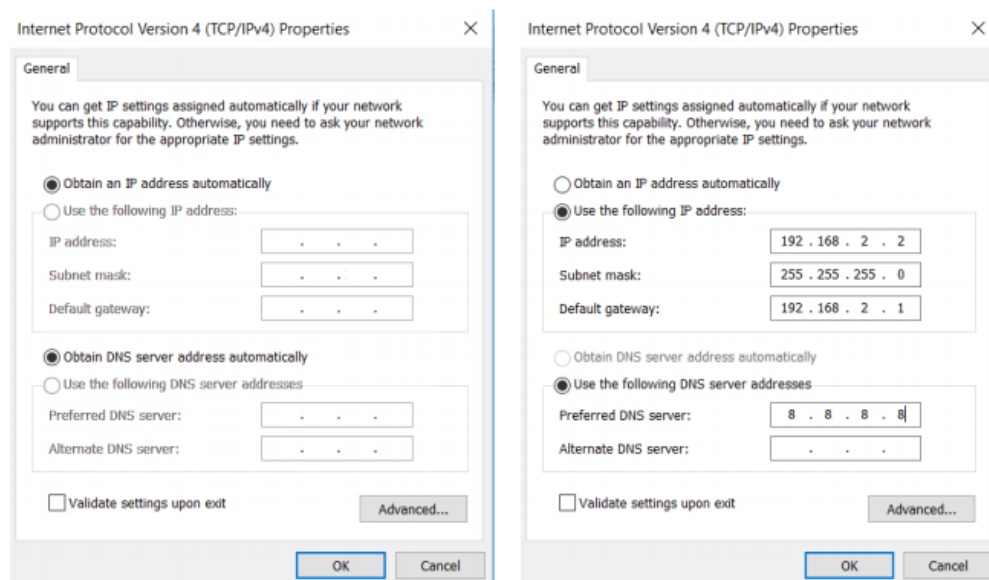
Internet Protocol Version 4 (TCP/IPv4) Properties ✕

General

You can get IP settings assigned automatically if your network supports this capability. Otherwise, you need to ask your network administrator for the appropriate IP settings.

Obtain an IP address automatically

Use the following IP address:

IP address: . . .

Subnet mask: . . .

Default gateway: . . .

Obtain DNS server address automatically

Use the following DNS server addresses

Preferred DNS server: . . .

Alternate DNS server: . . .

Validate settings upon exit

Advanced...

OK Cancel

Internet Protocol Version 4 (TCP/IPv4) Properties ✕

General

You can get IP settings assigned automatically if your network supports this capability. Otherwise, you need to ask your network administrator for the appropriate IP settings.

Obtain an IP address automatically

Use the following IP address:

IP address: 192 . 168 . 2 . 2

Subnet mask: 255 . 255 . 255 . 0

Default gateway: 192 . 168 . 2 . 1

Obtain DNS server address automatically

Use the following DNS server addresses

Preferred DNS server: 8 . 8 . 8 . 8

Alternate DNS server: . . .

Validate settings upon exit

Advanced...

OK Cancel